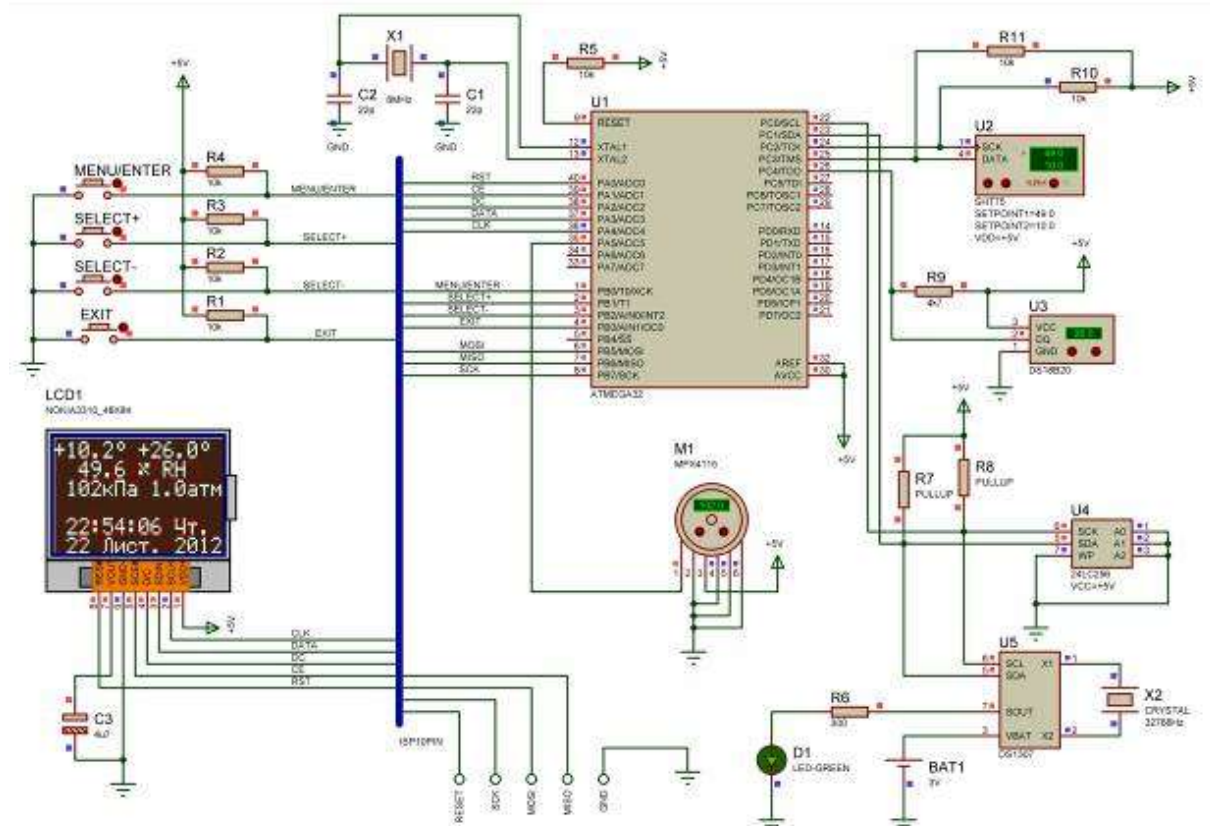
+5V
X1
8MHz
C2
22p
C1
22p
GND
GND
R5
10k
+5V
U1
RESET
XTAL1
XTAL2
PA0/ADC0
PA1/ADC1
PA2/ADC2
PA3/ADC3
PA4/ADC4
PA5/ADC5
PA6/ADC6
PA7/ADC7
PB0/T0/XCK
PB1/T1
PB2/AIN0/INT2
PB3/AIN1/OC0
PB4/SS
PB5/MOSI
PB6/MISO
PB7/SCK
PC0/SCL
PC1/SDA
PC2/TCK
PC3/TMS
PC4/TDO
PC5/TDI
PC6/TOSC1
PC7/TOSC2
PD0/RXD
PD1/TXD
PD2/INT0
PD3/INT1
PD4/OC1B
PD5/OC1A
PD6/ICP1
PD7/OC2
AREF
AVCC
ATMEGA32
RST
CE
DC
DATA
CLK
MENU/ENTER
SELECT+
SELECT-
EXIT
MOSI
MISO
SCK
R11
10k
R10
10k
+5V
U2
SCK
DATA
SHT75
SETPOINT1=49.0
SETPOINT2=10.0
VDD=+5V
+5V
R9
4k7
U3
VCC
DQ
GND
DS18B20
MENU/ENTER
R4
10k
SELECT+
R3
10k
SELECT-
R2
10k
EXIT
R1
10k
LCD1
NOKIA3310_48X84
+10.2° +26.0°
49.6 % RH
102кПа 1.0атм
22:54:06 Чт.
22 Лист. 2012
+5V
CLK
DATA
DC
CE
RST
C3
4u7
ISP10PIN
RESET
SCK
MOSI
MISO
GND
M1
MPX4115
+5V
+5V
+5V
R7
PULLUP
R8
PULLUP
U4
SCK
SDA
WP
A0
A1
A2
24LC256
VCC=+5V
U5
SCL
SDA
SOUT
VBAT
X1
X2
DS1307
X2
CRYSTAL
32768Hz
R6
300
D1
LED-GREEN
BAT1
3V